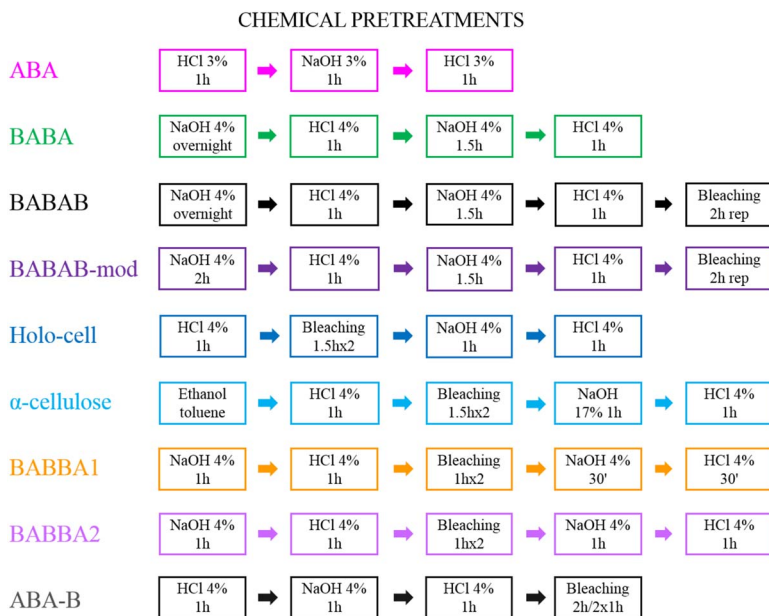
CHEMICAL PRETREATMENTS

ABA
HCl 3% 1h
NaOH 3% 1h
HCl 3% 1h

BABA
NaOH 4% overnight
HCl 4% 1h
NaOH 4% 1.5h
HCl 4% 1h

BABAB
NaOH 4% overnight
HCl 4% 1h
NaOH 4% 1.5h
HCl 4% 1h
Bleaching 2h rep

BABAB-mod
NaOH 4% 2h
HCl 4% 1h
NaOH 4% 1.5h
HCl 4% 1h
Bleaching 2h rep

Holo-cell
HCl 4% 1h
Bleaching 1.5hx2
NaOH 4% 1h
HCl 4% 1h

α-cellulose
Ethanol toluene
HCl 4% 1h
Bleaching 1.5hx2
NaOH 17% 1h
HCl 4% 1h

BABBA1
NaOH 4% 1h
HCl 4% 1h
Bleaching 1hx2
NaOH 4% 30'
HCl 4% 30'

BABBA2
NaOH 4% 1h
HCl 4% 1h
Bleaching 1hx2
NaOH 4% 1h
HCl 4% 1h

ABA-B
HCl 4% 1h
NaOH 4% 1h
HCl 4% 1h
Bleaching 2h/2x1h